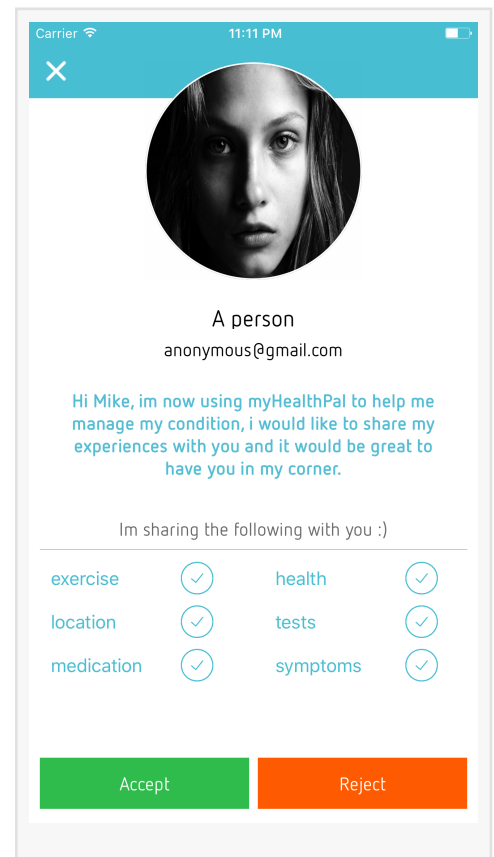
Carrier 11:11 PM

A person

anonymous@gmail.com

Hi Mike, im now using myHealthPal to help me manage my condition, i would like to share my experiences with you and it would be great to have you in my corner.

Im sharing the following with you :)

exercise
health
location
tests
medication
symptoms

Accept
Reject